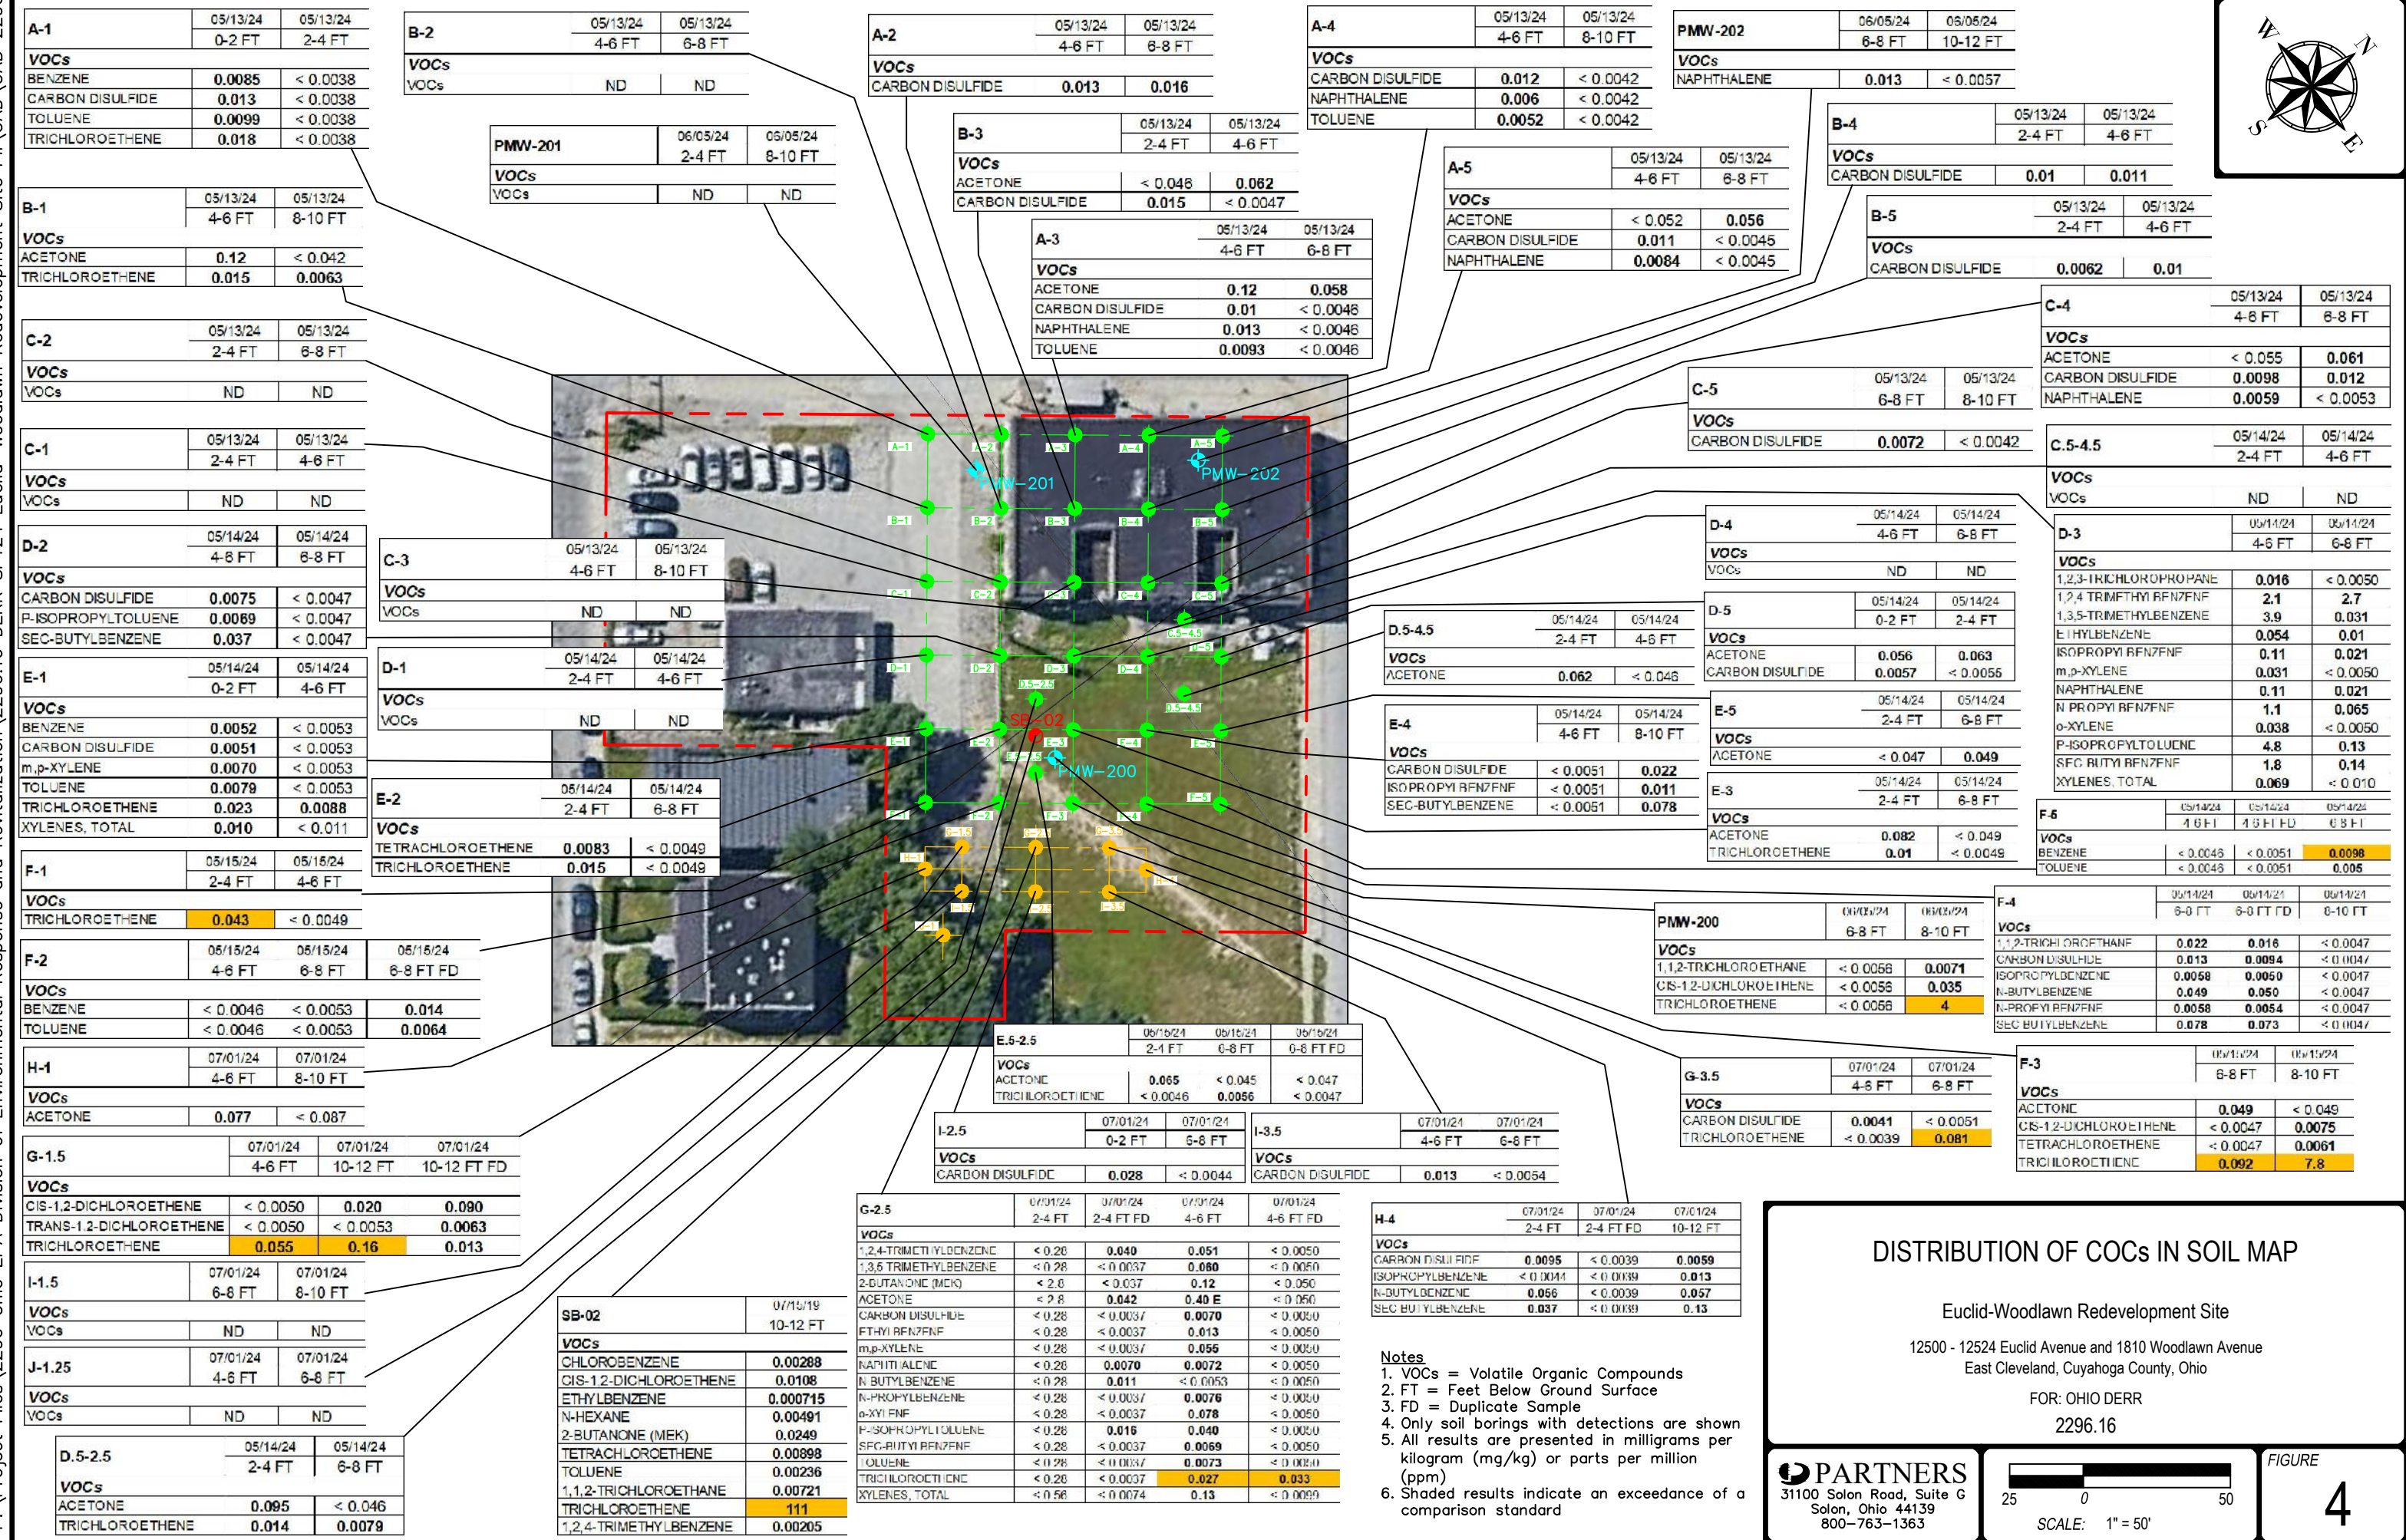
| A-1 | 05/13/24 0-2 FT | 05/13/24 2-4 FT |
|---|---|---|
| VOCs | | |
| BENZENE | 0.0085 | < 0.0038 |
| CARBON DISULFIDE | 0.013 | < 0.0038 |
| TOLUENE | 0.0099 | < 0.0038 |
| TRICHLOROETHENE | 0.018 | < 0.0038 |

| B-2 | 05/13/24 4-6 FT | 05/13/24 6-8 FT |
|---|---|---|
| VOCs | | |
| VOCs | ND | ND |

| A-2 | 05/13/24 4-6 FT | 05/13/24 6-8 FT |
|---|---|---|
| VOCs | | |
| CARBON DISULFIDE | 0.013 | 0.016 |

| A-4 | 05/13/24 4-6 FT | 05/13/24 8-10 FT |
|---|---|---|
| VOCs | | |
| CARBON DISULFIDE | 0.012 | < 0.0042 |
| NAPHTHALENE | 0.006 | < 0.0042 |
| TOLUENE | 0.0052 | < 0.0042 |

| PMW-202 | 06/05/24 6-8 FT | 06/05/24 10-12 FT |
|---|---|---|
| VOCs | | |
| NAPHTHALENE | 0.013 | < 0.0057 |

| PMW-201 | 06/05/24 2-4 FT | 06/05/24 8-10 FT |
|---|---|---|
| VOCs | | |
| VOCs | ND | ND |

| B-3 | 05/13/24 2-4 FT | 05/13/24 4-6 FT |
|---|---|---|
| VOCs | | |
| ACETONE | < 0.046 | 0.062 |
| CARBON DISULFIDE | 0.015 | < 0.0047 |

| B-4 | 05/13/24 2-4 FT | 05/13/24 4-6 FT |
|---|---|---|
| VOCs | | |
| CARBON DISULFIDE | 0.01 | 0.011 |

| A-5 | 05/13/24 4-6 FT | 05/13/24 6-8 FT |
|---|---|---|
| VOCs | | |
| ACETONE | < 0.052 | 0.056 |
| CARBON DISULFIDE | 0.011 | < 0.0045 |
| NAPHTHALENE | 0.0084 | < 0.0045 |

| B-1 | 05/13/24 4-6 FT | 05/13/24 8-10 FT |
|---|---|---|
| VOCs | | |
| ACETONE | 0.12 | < 0.042 |
| TRICHLOROETHENE | 0.015 | 0.0063 |

| A-3 | 05/13/24 4-6 FT | 05/13/24 6-8 FT |
|---|---|---|
| VOCs | | |
| ACETONE | 0.12 | 0.058 |
| CARBON DISULFIDE | 0.01 | < 0.0046 |
| NAPHTHALENE | 0.013 | < 0.0046 |
| TOLUENE | 0.0093 | < 0.0046 |

| B-5 | 05/13/24 2-4 FT | 05/13/24 4-6 FT |
|---|---|---|
| VOCs | | |
| CARBON DISULFIDE | 0.0062 | 0.01 |

| C-2 | 05/13/24 2-4 FT | 05/13/24 6-8 FT |
|---|---|---|
| VOCs | | |
| VOCs | ND | ND |

| C-4 | 05/13/24 4-6 FT | 05/13/24 6-8 FT |
|---|---|---|
| VOCs | | |
| ACETONE | < 0.055 | 0.061 |
| CARBON DISULFIDE | 0.0098 | 0.012 |
| NAPHTHALENE | 0.0059 | < 0.0053 |

| C-5 | 05/13/24 6-8 FT | 05/13/24 8-10 FT |
|---|---|---|
| VOCs | | |
| CARBON DISULFIDE | 0.0072 | < 0.0042 |

| C-1 | 05/13/24 2-4 FT | 05/13/24 4-6 FT |
|---|---|---|
| VOCs | | |
| VOCs | ND | ND |

| C.5-4.5 | 05/14/24 2-4 FT | 05/14/24 4-6 FT |
|---|---|---|
| VOCs | | |
| VOCs | ND | ND |

| D-2 | 05/14/24 4-6 FT | 05/14/24 6-8 FT |
|---|---|---|
| VOCs | | |
| CARBON DISULFIDE | 0.0075 | < 0.0047 |
| P-ISOPROPYLTOLUENE | 0.0069 | < 0.0047 |
| SEC-BUTYLBENZENE | 0.037 | < 0.0047 |

| C-3 | 05/13/24 4-6 FT | 05/13/24 8-10 FT |
|---|---|---|
| VOCs | | |
| VOCs | ND | ND |

| D-4 | 05/14/24 4-6 FT | 05/14/24 6-8 FT |
|---|---|---|
| VOCs | | |
| VOCs | ND | ND |

| D-3 | 05/14/24 4-6 FT | 05/14/24 6-8 FT |
|---|---|---|
| VOCs | | |
| 1,2,3-TRICHLOROPROPANE | 0.016 | < 0.0050 |
| 1,2,4 TRIMETHYLBENZENE | 2.1 | 2.7 |
| 1,3,5-TRIMETHYLBENZENE | 3.9 | 0.031 |
| ETHYLBENZENE | 0.054 | 0.01 |
| ISOPROPYLBENZENE | 0.11 | 0.021 |
| m,p-XYLENE | 0.031 | < 0.0050 |
| NAPHTHALENE | 0.11 | 0.021 |
| N PROPYLBENZENE | 1.1 | 0.065 |
| o-XYLENE | 0.038 | < 0.0050 |
| P-ISOPROPYLTOLUENE | 4.8 | 0.13 |
| SEC BUTYLBENZENE | 1.8 | 0.14 |
| XYLENES, TOTAL | 0.069 | < 0.010 |

| D.5-4.5 | 05/14/24 2-4 FT | 05/14/24 4-6 FT |
|---|---|---|
| VOCs | | |
| ACETONE | 0.062 | < 0.046 |

| D-5 | 05/14/24 0-2 FT | 05/14/24 2-4 FT |
|---|---|---|
| VOCs | | |
| ACETONE | 0.056 | 0.063 |
| CARBON DISULFIDE | 0.0057 | < 0.0055 |

| E-1 | 05/14/24 0-2 FT | 05/14/24 4-6 FT |
|---|---|---|
| VOCs | | |
| BENZENE | 0.0052 | < 0.0053 |
| CARBON DISULFIDE | 0.0051 | < 0.0053 |
| m,p-XYLENE | 0.0070 | < 0.0053 |
| TOLUENE | 0.0079 | < 0.0053 |
| TRICHLOROETHENE | 0.023 | 0.0088 |
| XYLENES, TOTAL | 0.010 | < 0.011 |

| D-1 | 05/14/24 2-4 FT | 05/14/24 4-6 FT |
|---|---|---|
| VOCs | | |
| VOCs | ND | ND |

| E-4 | 05/14/24 4-6 FT | 05/14/24 8-10 FT |
|---|---|---|
| VOCs | | |
| CARBON DISULFIDE | < 0.0051 | 0.022 |
| ISOPROPYLBENZENE | < 0.0051 | 0.011 |
| SEC-BUTYLBENZENE | < 0.0051 | 0.078 |

| E-5 | 05/14/24 2-4 FT | 05/14/24 6-8 FT |
|---|---|---|
| VOCs | | |
| ACETONE | < 0.047 | 0.049 |

| E-3 | 05/14/24 2-4 FT | 05/14/24 6-8 FT |
|---|---|---|
| VOCs | | |
| ACETONE | 0.082 | < 0.049 |
| TRICHLOROETHENE | 0.01 | < 0.0049 |

| E-2 | 05/14/24 2-4 FT | 05/14/24 6-8 FT |
|---|---|---|
| VOCs | | |
| TETRACHLOROETHENE | 0.0083 | < 0.0049 |
| TRICHLOROETHENE | 0.015 | < 0.0049 |

| F-5 | 05/14/24 4-6 FT | 05/14/24 4-6 FT FD | 05/14/24 6-8 FT |
|---|---|---|---|
| VOCs | | | |
| BENZENE | < 0.0046 | < 0.0051 | 0.0098 |
| TOLUENE | < 0.0046 | < 0.0051 | 0.005 |

| F-1 | 05/15/24 2-4 FT | 05/15/24 4-6 FT |
|---|---|---|
| VOCs | | |
| TRICHLOROETHENE | 0.043 | < 0.0049 |

| F-4 | 05/14/24 6-8 FT | 05/14/24 6-8 FT FD | 05/14/24 8-10 FT |
|---|---|---|---|
| VOCs | | | |
| 1,1,2-TRICHLOROETHANE | 0.022 | 0.016 | < 0.0047 |
| CARBON DISULFIDE | 0.013 | 0.0094 | < 0.0047 |
| ISOPROPYLBENZENE | 0.0058 | 0.0050 | < 0.0047 |
| N-BUTYLBENZENE | 0.049 | 0.050 | < 0.0047 |
| N-PROPYLBENZENE | 0.0058 | 0.0054 | < 0.0047 |
| SEC BUTYLBENZENE | 0.078 | 0.073 | < 0.0047 |

| PMW-200 | 06/05/24 6-8 FT | 06/05/24 8-10 FT |
|---|---|---|
| VOCs | | |
| 1,1,2-TRICHLOROETHANE | < 0.0056 | 0.0071 |
| CIS-1,2-DICHLOROETHENE | < 0.0056 | 0.035 |
| TRICHLOROETHENE | < 0.0056 | 4 |

| F-2 | 05/15/24 4-6 FT | 05/15/24 6-8 FT | 05/15/24 6-8 FT FD |
|---|---|---|---|
| VOCs | | | |
| BENZENE | < 0.0046 | < 0.0053 | 0.014 |
| TOLUENE | < 0.0046 | < 0.0053 | 0.0064 |

| E.5-2.5 | 05/15/24 2-4 FT | 05/15/24 6-8 FT | 05/15/24 6-8 FT FD |
|---|---|---|---|
| VOCs | | | |
| ACETONE | 0.065 | < 0.045 | < 0.047 |
| TRICHLOROETHENE | < 0.0046 | 0.0056 | < 0.0047 |

| H-1 | 07/01/24 4-6 FT | 07/01/24 8-10 FT |
|---|---|---|
| VOCs | | |
| ACETONE | 0.077 | < 0.087 |

| G-3.5 | 07/01/24 4-6 FT | 07/01/24 6-8 FT |
|---|---|---|
| VOCs | | |
| CARBON DISULFIDE | 0.0041 | < 0.0051 |
| TRICHLOROETHENE | < 0.0039 | 0.081 |

| F-3 | 05/15/24 6-8 FT | 05/15/24 8-10 FT |
|---|---|---|
| VOCs | | |
| ACETONE | 0.049 | < 0.049 |
| CIS-1,2-DICHLOROETHENE | < 0.0047 | 0.0075 |
| TETRACHLOROETHENE | < 0.0047 | 0.0061 |
| TRICHLOROETHENE | 0.092 | 7.8 |

| I-2.5 | 07/01/24 0-2 FT | 07/01/24 6-8 FT |
|---|---|---|
| VOCs | | |
| CARBON DISULFIDE | 0.028 | < 0.0044 |

| I-3.5 | 07/01/24 4-6 FT | 07/01/24 6-8 FT |
|---|---|---|
| VOCs | | |
| CARBON DISULFIDE | 0.013 | < 0.0054 |

| G-1.5 | 07/01/24 4-6 FT | 07/01/24 10-12 FT | 07/01/24 10-12 FT FD |
|---|---|---|---|
| VOCs | | | |
| CIS-1,2-DICHLOROETHENE | < 0.0050 | 0.020 | 0.090 |
| TRANS-1,2-DICHLOROETHENE | < 0.0050 | < 0.0053 | 0.0063 |
| TRICHLOROETHENE | 0.055 | 0.16 | 0.013 |

| G-2.5 | 07/01/24 2-4 FT | 07/01/24 2-4 FT FD | 07/01/24 4-6 FT | 07/01/24 4-6 FT FD |
|---|---|---|---|---|
| VOCs | | | | |
| 1,2,4-TRIMETHYLBENZENE | < 0.28 | 0.040 | 0.051 | < 0.0050 |
| 1,3,5 TRIMETHYLBENZENE | < 0.28 | < 0.0037 | 0.080 | < 0.0050 |
| 2-BUTANONE (MEK) | < 2.8 | < 0.037 | 0.12 | < 0.050 |
| ACETONE | < 2.8 | 0.042 | 0.40 E | < 0.050 |
| CARBON DISULFIDE | < 0.28 | < 0.0037 | 0.0070 | < 0.0050 |
| ETHYLBENZENE | < 0.28 | < 0.0037 | 0.013 | < 0.0050 |
| m,p-XYLENE | < 0.28 | < 0.0037 | 0.055 | < 0.0050 |
| NAPHTHALENE | < 0.28 | 0.0070 | 0.0072 | < 0.0050 |
| N BUTYLBENZENE | < 0.28 | 0.011 | < 0.0053 | < 0.0050 |
| N-PROPYLBENZENE | < 0.28 | < 0.0037 | 0.0076 | < 0.0050 |
| o-XYLENE | < 0.28 | < 0.0037 | 0.078 | < 0.0050 |
| P-ISOPROPYLTOLUENE | < 0.28 | 0.016 | 0.040 | < 0.0050 |
| SEC-BUTYLBENZENE | < 0.28 | < 0.0037 | 0.0069 | < 0.0050 |
| TOLUENE | < 0.28 | < 0.0037 | 0.0073 | < 0.0050 |
| TRICHLOROETHENE | < 0.28 | < 0.0037 | 0.027 | 0.033 |
| XYLENES, TOTAL | < 0.56 | < 0.0074 | 0.13 | < 0.0099 |

| H-4 | 07/01/24 2-4 FT | 07/01/24 2-4 FT FD | 07/01/24 10-12 FT |
|---|---|---|---|
| VOCs | | | |
| CARBON DISULFIDE | 0.0095 | < 0.0039 | 0.0059 |
| ISOPROPYLBENZENE | < 0.0044 | < 0.0039 | 0.013 |
| N-BUTYLBENZENE | 0.056 | < 0.0039 | 0.057 |
| SEC BUTYLBENZENE | 0.037 | < 0.0039 | 0.13 |

| I-1.5 | 07/01/24 6-8 FT | 07/01/24 8-10 FT |
|---|---|---|
| VOCs | | |
| VOCs | ND | ND |

| J-1.25 | 07/01/24 4-6 FT | 07/01/24 6-8 FT |
|---|---|---|
| VOCs | | |
| VOCs | ND | ND |

| SB-02 | 07/15/19 10-12 FT |
|---|---|
| VOCs | |
| CHLOROBENZENE | 0.00288 |
| CIS-1,2-DICHLOROETHENE | 0.0108 |
| ETHYLBENZENE | 0.000715 |
| N-HEXANE | 0.00491 |
| 2-BUTANONE (MEK) | 0.0249 |
| TETRACHLOROETHENE | 0.00898 |
| TOLUENE | 0.00236 |
| 1,1,2-TRICHLOROETHANE | 0.00721 |
| TRICHLOROETHENE | 111 |
| 1,2,4-TRIMETHYLBENZENE | 0.00205 |

| D.5-2.5 | 05/14/24 2-4 FT | 05/14/24 6-8 FT |
|---|---|---|
| VOCs | | |
| ACETONE | 0.095 | < 0.046 |
| TRICHLOROETHENE | 0.014 | 0.0079 |

A-1 A-2 A-3 A-4 A-5 B-1 B-2 B-3 B-4 B-5 C-1 C-2 C-3 C-4 C-5 C.5-4.5 D-1 D-2 D-3 D-4 D-5 D.5-2.5 D.5-4.5 E-1 E-2 E-3 E-4 E-5 E.5-2.5 F-1 F-2 F-3 F-4 F-5 G-1.5 G-2.5 G-3.5 H-1 H-4 I-1.5 I-2.5 I-3.5 J-1.25 SB-02 PMW-200 PMW-201 PMW-202

W N S E

Notes
1. VOCs = Volatile Organic Compounds
2. FT = Feet Below Ground Surface
3. FD = Duplicate Sample
4. Only soil borings with detections are shown
5. All results are presented in milligrams per kilogram (mg/kg) or parts per million (ppm)
6. Shaded results indicate an exceedance of a comparison standard

DISTRIBUTION OF COCs IN SOIL MAP

Euclid-Woodlawn Redevelopment Site

12500 - 12524 Euclid Avenue and 1810 Woodlawn Avenue
East Cleveland, Cuyahoga County, Ohio

FOR: OHIO DERR

2296.16

PARTNERS
31100 Solon Road, Suite G
Solon, Ohio 44139
800-763-1363

25 0 50
SCALE: 1" = 50'

FIGURE 4